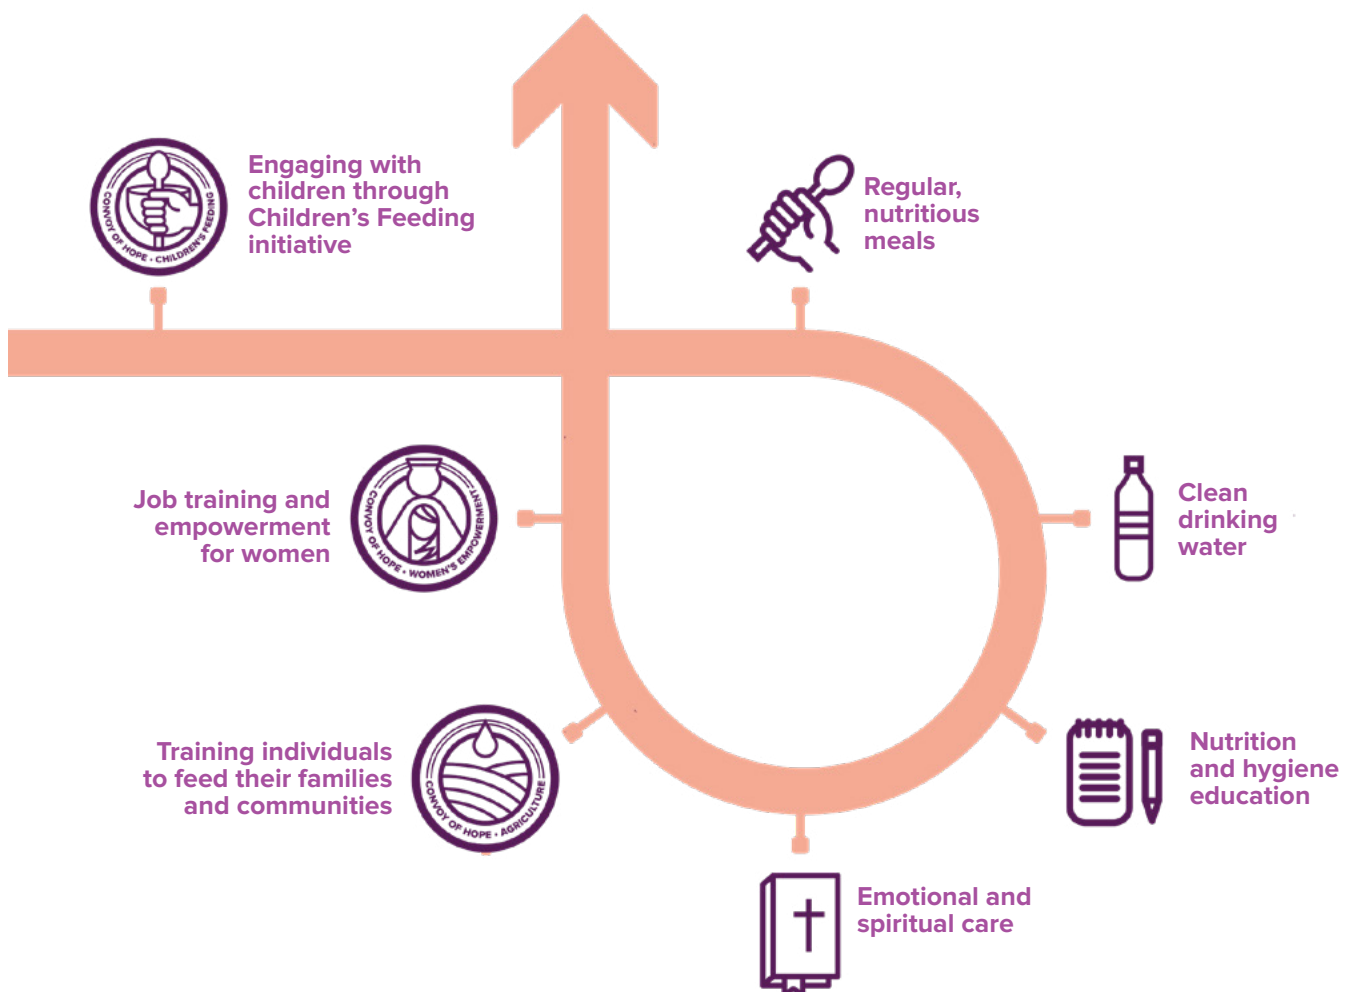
CONVOY OF HOPE • CHILDREN'S FEEDING

Engaging with children through Children's Feeding initiative

Regular, nutritious meals

Job training and empowerment for women

CONVOY OF HOPE • WOMEN'S EMPOWERMENT

Clean drinking water

Training individuals to feed their families and communities

CONVOY OF HOPE • AGRICULTURE

Nutrition and hygiene education

Emotional and spiritual care